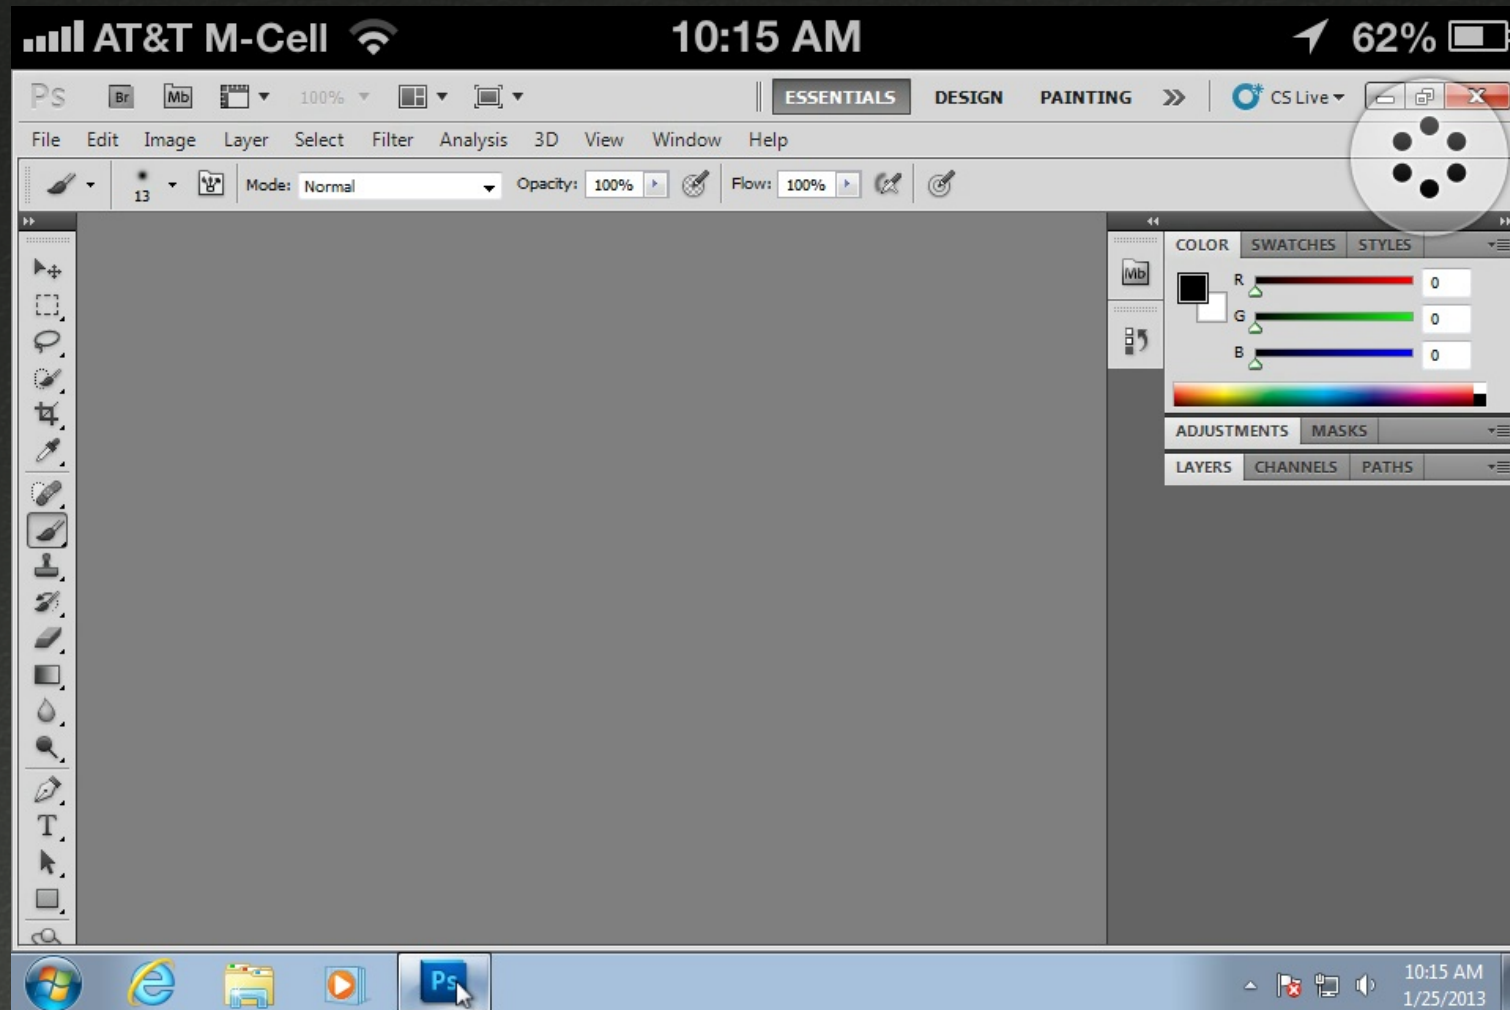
AT&T M-Cell 10:15 AM 62%

Ps Br Mb 100% ESSENTIALS DESIGN PAINTING CS Live

File Edit Image Layer Select Filter Analysis 3D View Window Help

13 Mode: Normal Opacity: 100% Flow: 100%

Mb

COLOR SWATCHES STYLES

R 0
G 0
B 0

ADJUSTMENTS MASKS

LAYERS CHANNELS PATHS

T

Ps

10:15 AM
1/25/2013